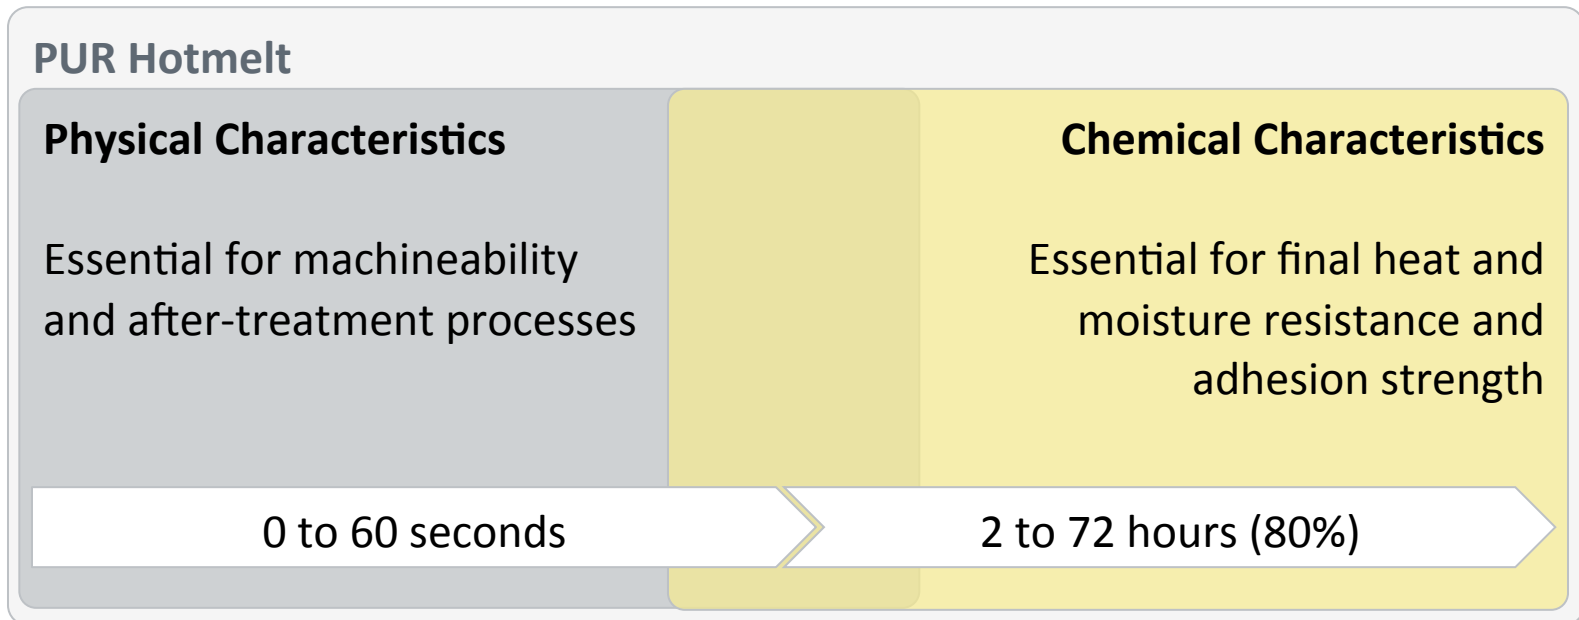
PUR Hotmelt

Physical Characteristics

Essential for machineability and after-treatment processes

Chemical Characteristics

Essential for final heat and moisture resistance and adhesion strength

0 to 60 seconds

2 to 72 hours (80%)